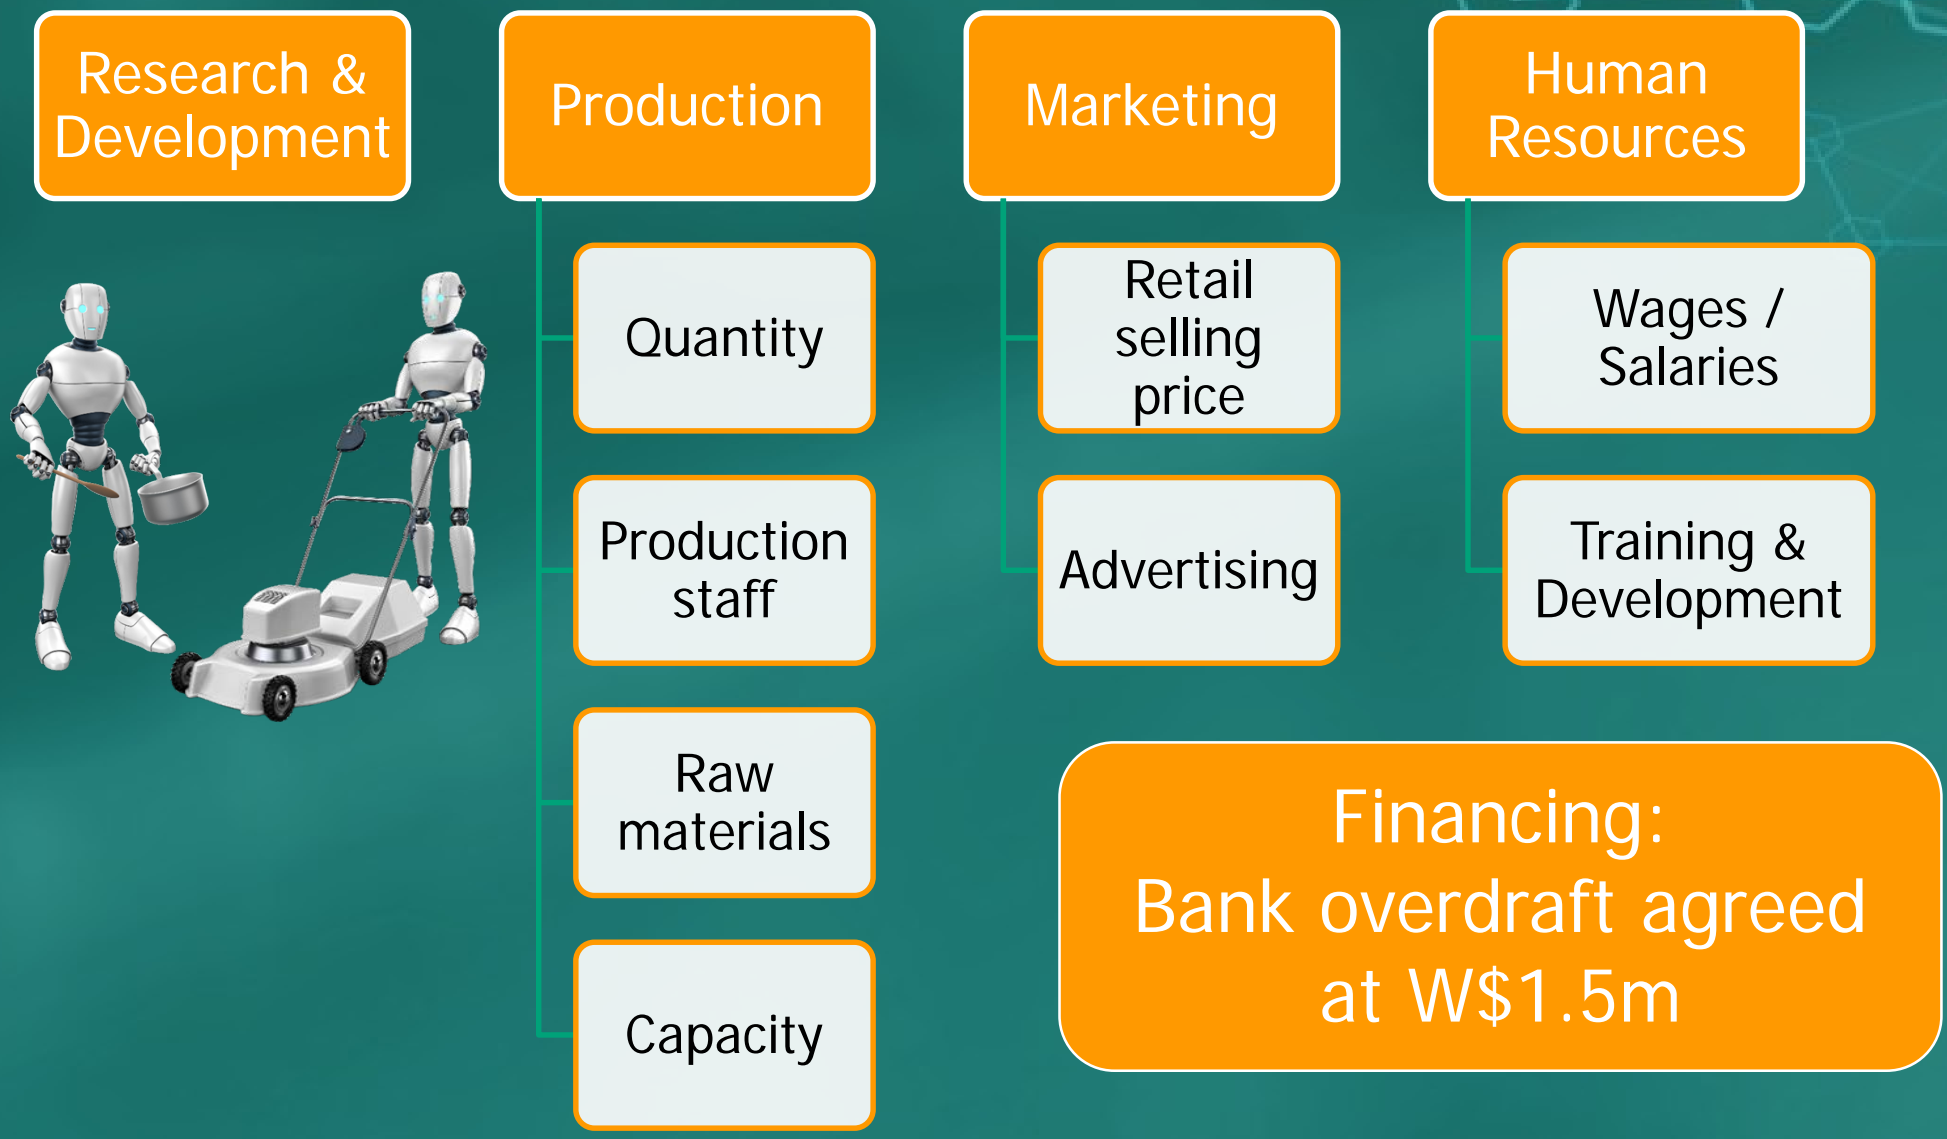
Research & Development

Production

Quantity

Production staff

Raw materials

Capacity

Marketing

Retail selling price

Advertising

Human Resources

Wages / Salaries

Training & Development

Financing:
Bank overdraft agreed at W$1.5m